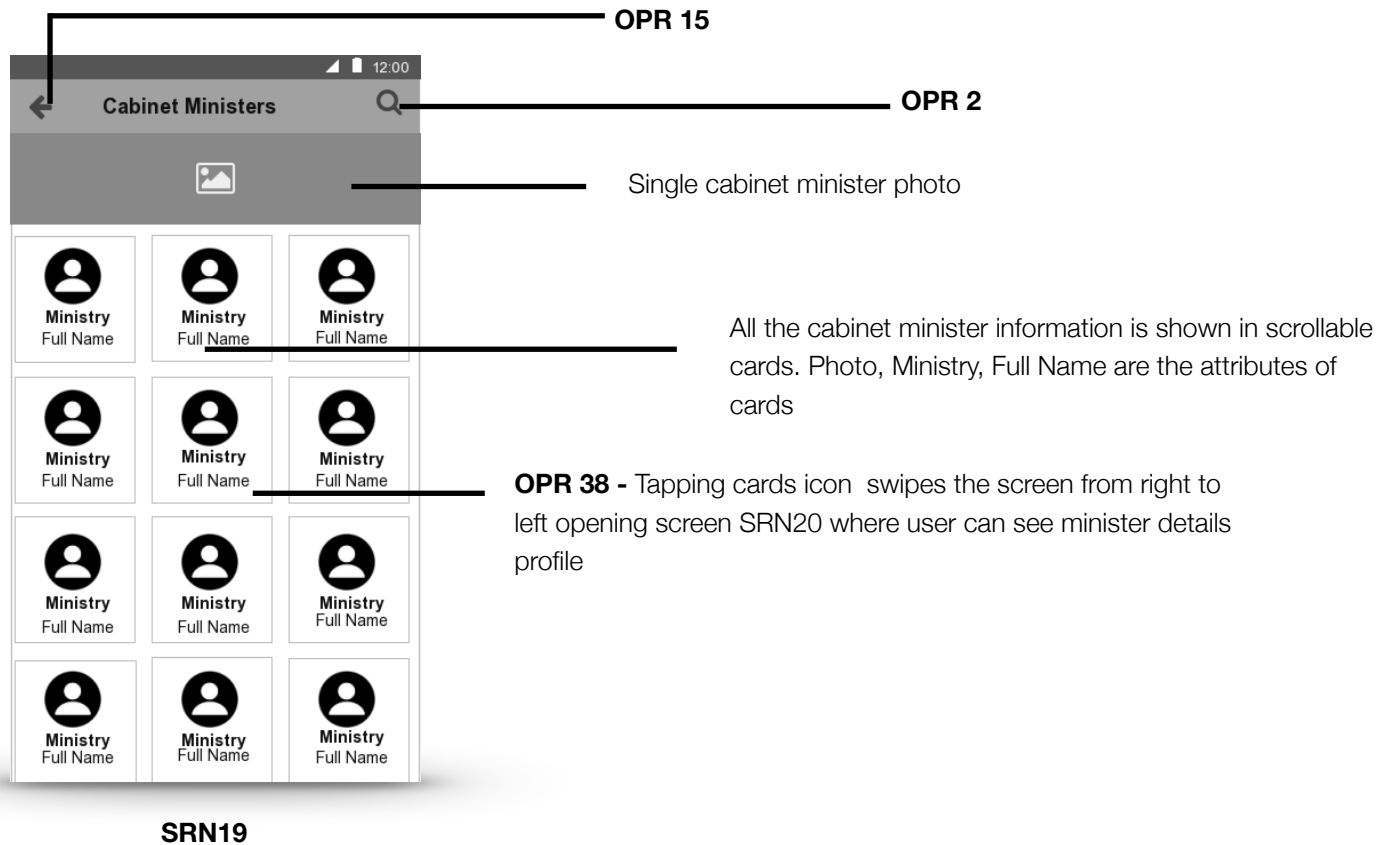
OPR 15

12:00

Cabinet Ministers

OPR 2

Single cabinet minister photo

| Ministry Full Name | Ministry Full Name | Ministry Full Name |
|---|---|---|
| Ministry Full Name | Ministry Full Name | Ministry Full Name |
| Ministry Full Name | Ministry Full Name | Ministry Full Name |
| Ministry Full Name | Ministry Full Name | Ministry Full Name |

All the cabinet minister information is shown in scrollable cards. Photo, Ministry, Full Name are the attributes of cards

OPR 38 - Tapping cards icon swipes the screen from right to left opening screen SRN20 where user can see minister details profile

SRN19